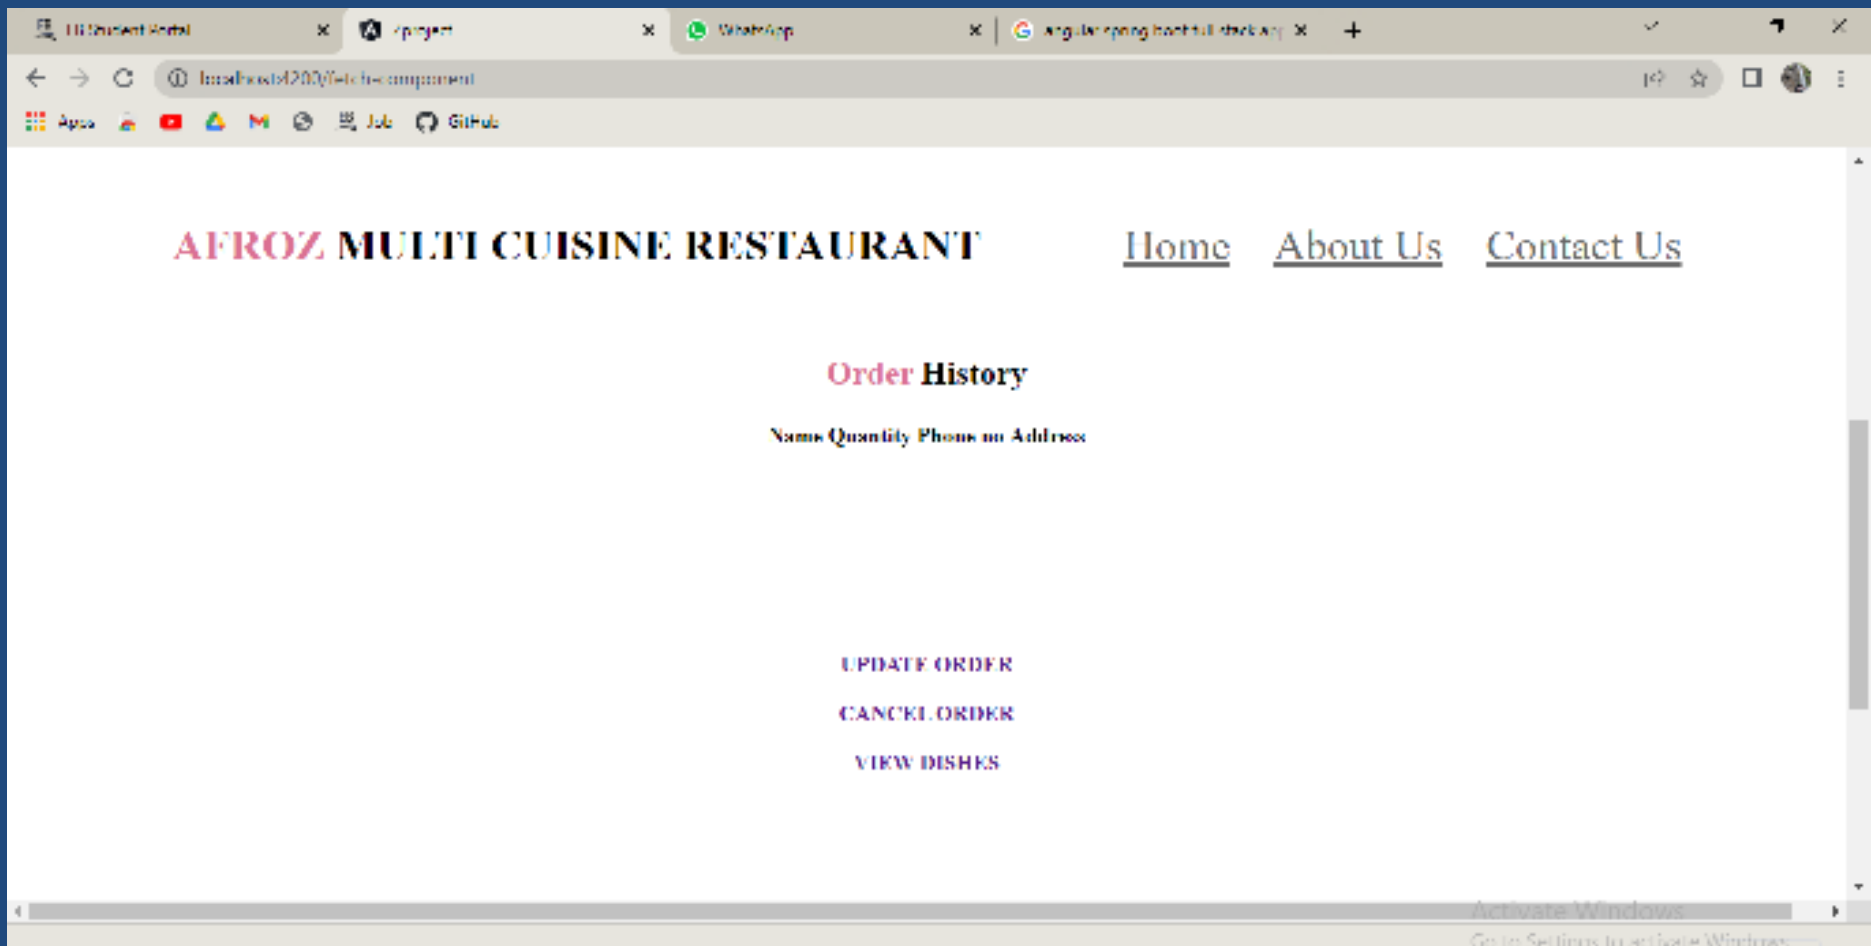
LU Student Portal
Fproject
WhatsApp
angular spring boot full stack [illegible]
localhost:4200/fetch-component
Apps
Job
GitHub

AFROZ MULTI CUISINE RESTAURANT

Home About Us Contact Us

Order History

Name Quantity Phone no Address

UPDATE ORDER

CANCEL ORDER

VIEW DISHES

Activate Windows
Go to Settings to activate Windows.